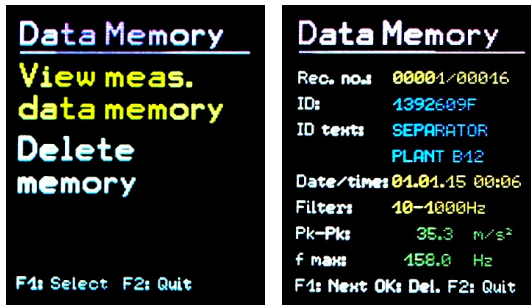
Data Memory

View meas. data memory

Delete memory

F1: Select F2: Quit

Data Memory

Rec. no.: 00001/00016

ID: 1392609F

ID text: SEPARATOR PLANT B12

Date/time: 01.01.15 00:06

Filter: 10-1000Hz

Pk-Pk: 35.3 $m/s^2$

f max: 158.0 Hz

F1: Next OK: Del. F2: Quit